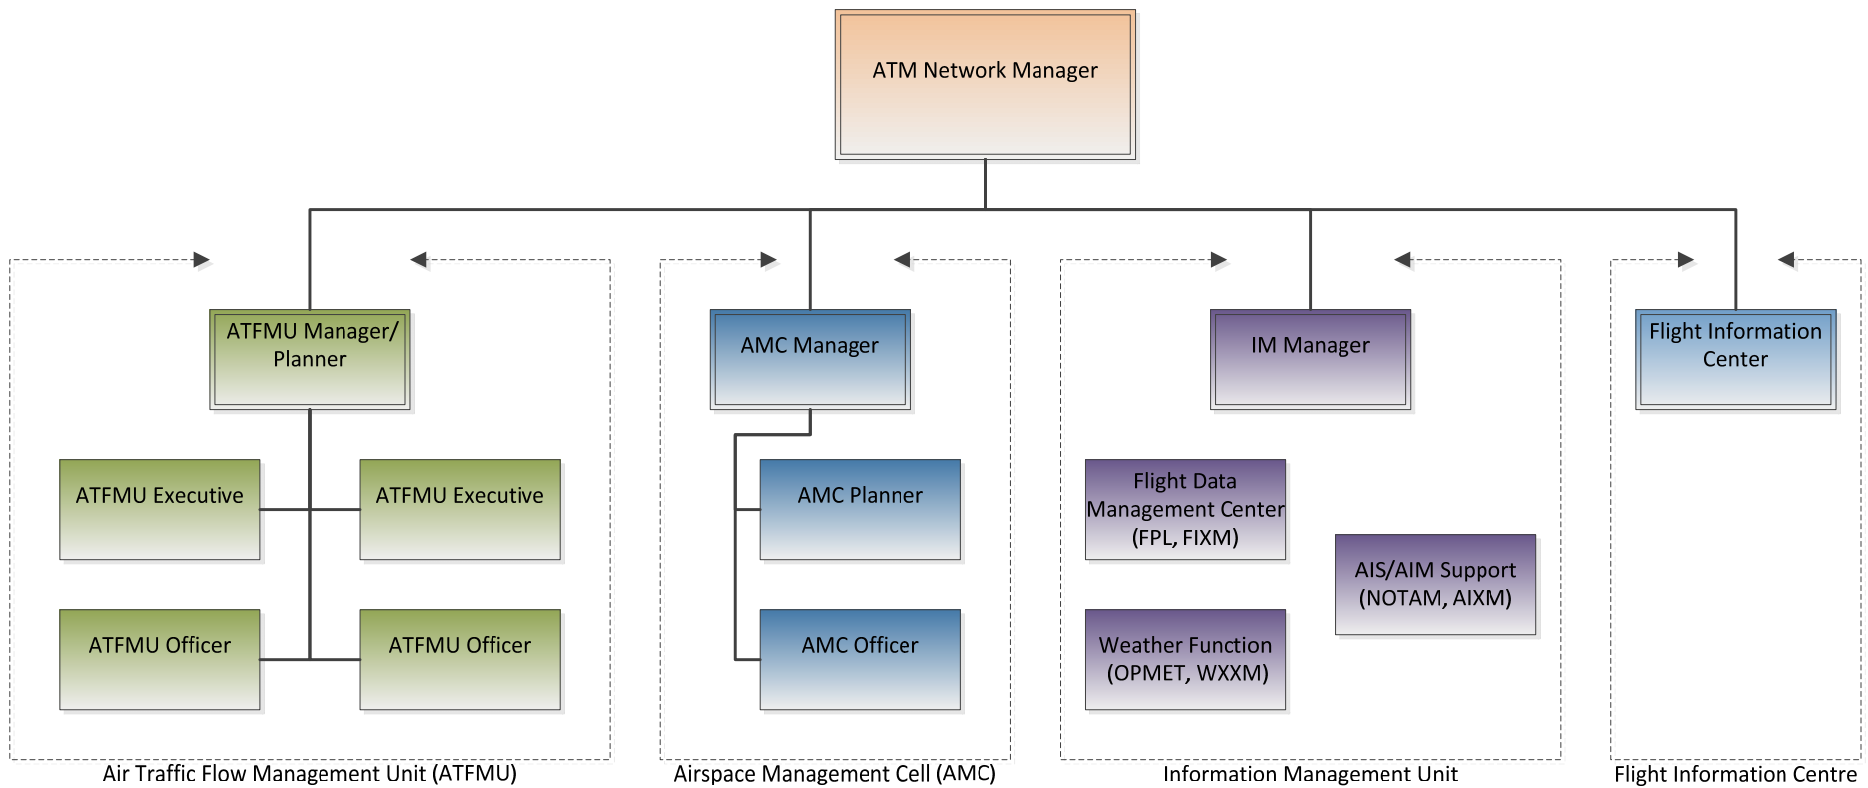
ATM Network Manager

ATFMU Manager/ Planner

ATFMU Executive

ATFMU Executive

ATFMU Officer

ATFMU Officer

Air Traffic Flow Management Unit (ATFMU)

AMC Manager

AMC Planner

AMC Officer

Airspace Management Cell (AMC)

IM Manager

Flight Data Management Center (FPL, FIXM)

AIS/AIM Support (NOTAM, AIXM)

Weather Function (OPMET, WXXM)

Information Management Unit

Flight Information Center

Flight Information Centre